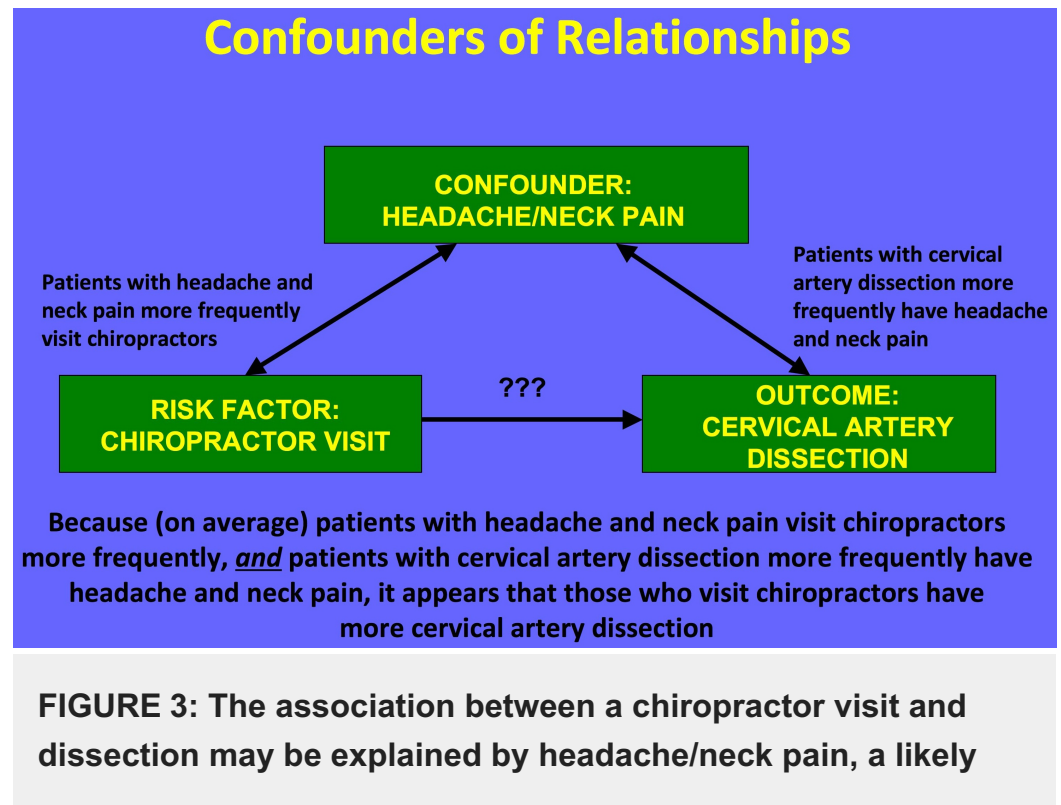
Confounders of Relationships

CONFOUNDER:
HEADACHE/NECK PAIN

Patients with headache and neck pain more frequently visit chiropractors

Patients with cervical artery dissection more frequently have headache and neck pain

RISK FACTOR:
CHIROPRACTOR VISIT

???

OUTCOME:
CERVICAL ARTERY DISSECTION

Because (on average) patients with headache and neck pain visit chiropractors more frequently, *and* patients with cervical artery dissection more frequently have headache and neck pain, it appears that those who visit chiropractors have more cervical artery dissection

FIGURE 3: The association between a chiropractor visit and dissection may be explained by headache/neck pain, a likely